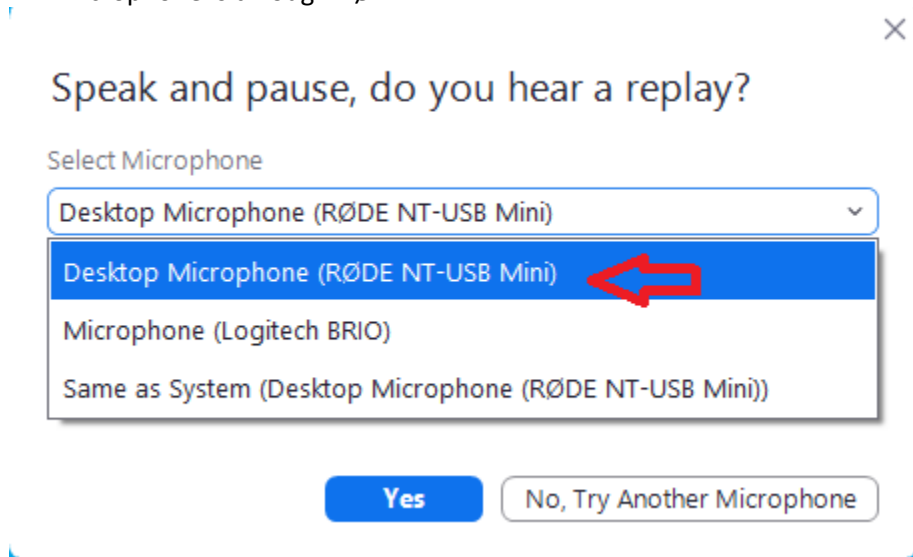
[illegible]

×

Speak and pause, do you hear a replay?

Select Microphone

Desktop Microphone (RØDE NT-USB Mini)

Desktop Microphone (RØDE NT-USB Mini)

Microphone (Logitech BRIO)

Same as System (Desktop Microphone (RØDE NT-USB Mini))

Yes

No, Try Another Microphone